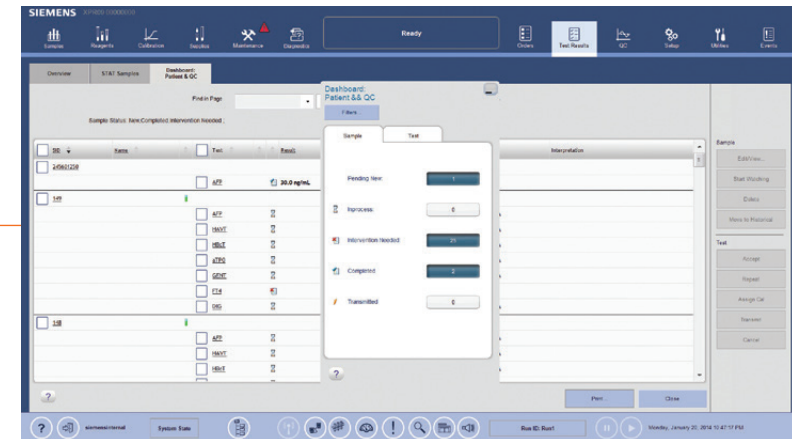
SIEMENS

Samples Reagents Calibration Supplies Maintenance Diagnostics

Ready

Orders Test Results QC Setup Utilities Events

Overview STAT Samples Dashboard: Patient & QC

Find in Page

Sample Status: Item Completed Intervention Needed

| SID | Name | Test | Result | Interpretation |
|---|---|---|---|---|
| 245601238 | | | | |
| | | AFP | 30.0 ng/mL | |
| 1455 | | | | |
| | | AFP | | |
| | | HbVT | | |
| | | HBsT | | |
| | | aTPO | | |
| | | CEAT | | |
| | | FT4 | | |
| | | DIG | | |
| 148 | | | | |
| | | AFP | | |
| | | HbVT | | |
| | | HBsT | | |

Dashboard: Patient && QC

Filters

Sample Test

Pending New 1

Inprocess 0

Intervention Needed 21

Completed 2

Transmitted 0

Sample

Edit/View...

Start Working

Delete

Move to Historical

Test

Accept

Repeat

Assign Cal

Rerun

Cancel

Print Close

siemensinternal System State

Run ID: Run1

Monday, January 20, 2014 10:47:17 PM